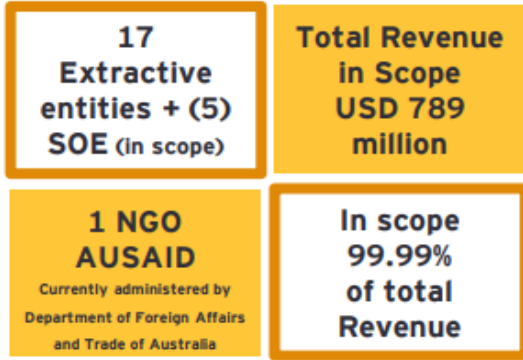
17 Extractive entities + (5) SOE (in scope)

Total Revenue in Scope USD 789 million

1 NGO AUSAID
Currently administered by Department of Foreign Affairs and Trade of Australia

In scope 99.99% of total Revenue